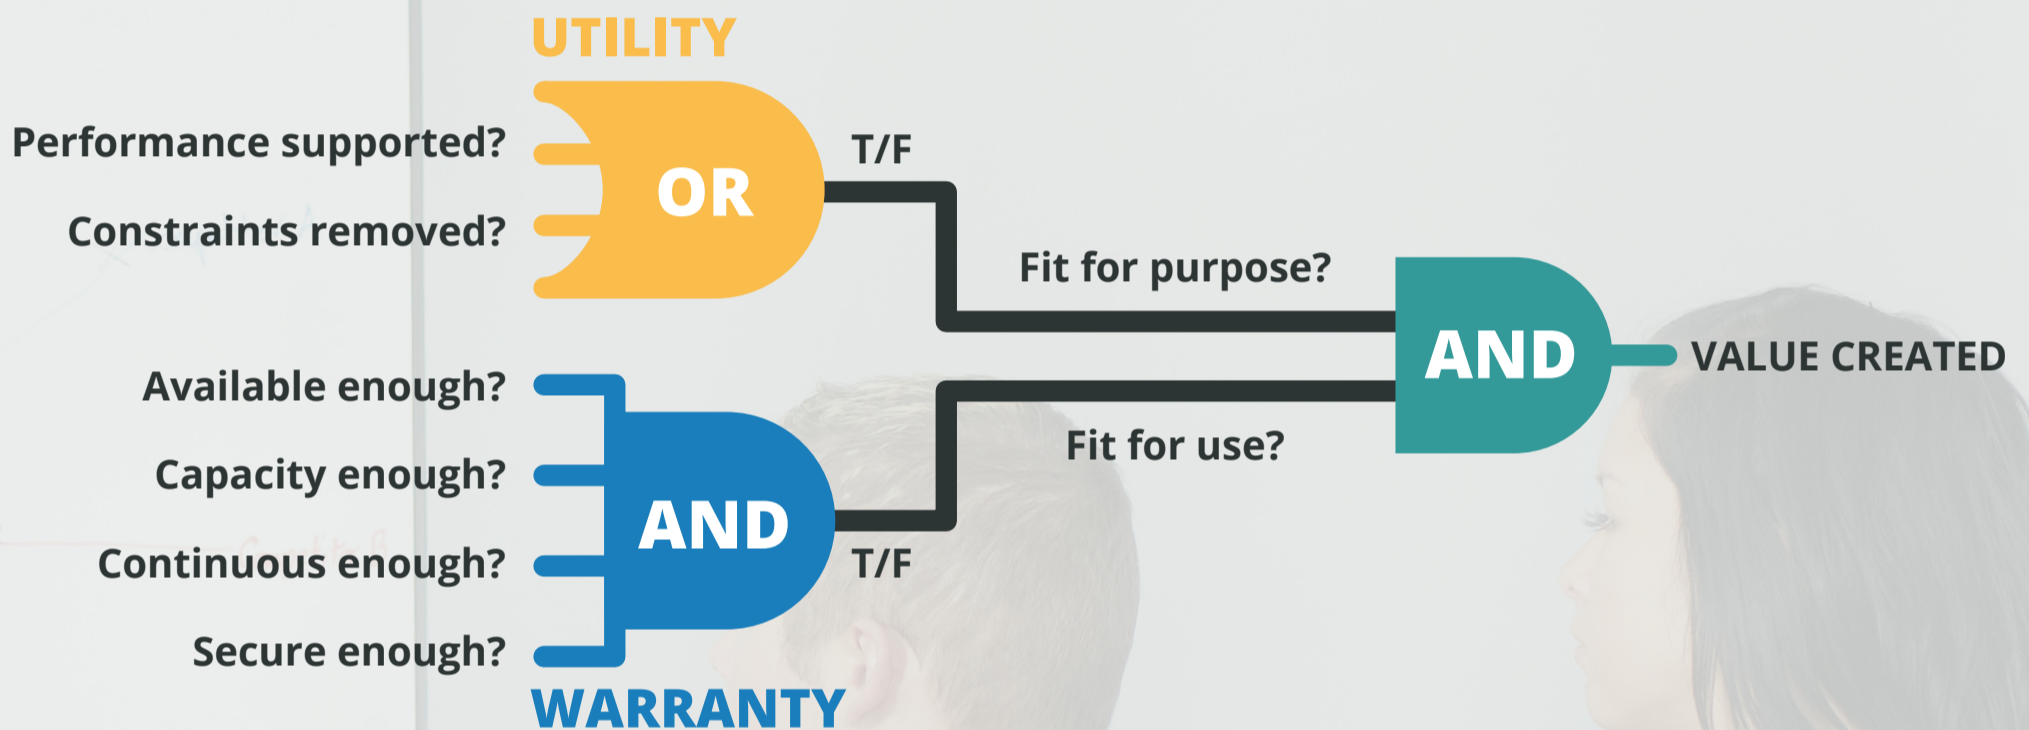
UTILITY

Performance supported?

Constraints removed?

OR

T/F

Fit for purpose?

AND

VALUE CREATED

Available enough?

Capacity enough?

Continuous enough?

Secure enough?

AND

T/F

Fit for use?

WARRANTY